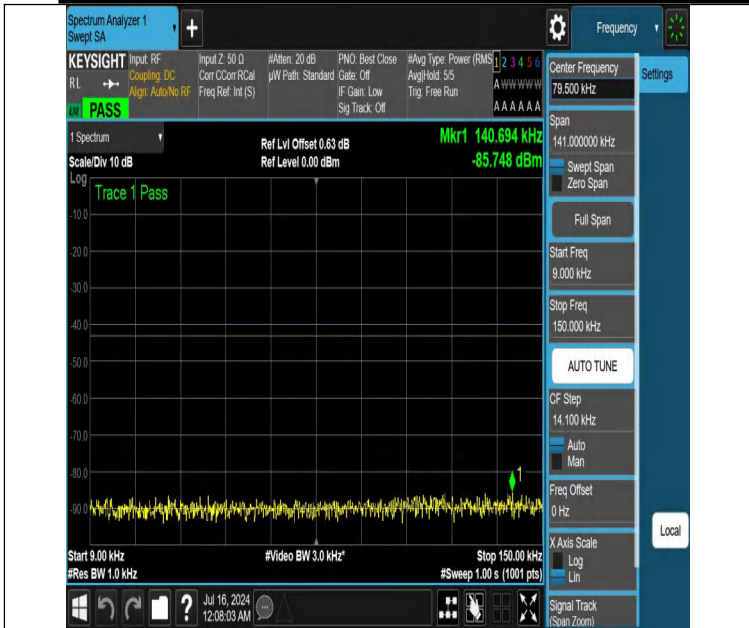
Spectrum Analyzer 1
Swept SA

Frequency

KEYSIGHT Input: RF
RL Coupling: DC
Align: Auto/No RF
PASS

Input Z: 50 Ω
Corr CCorr RCal
Freq Ref: Int (S)

#Atten: 20 dB
μW Path: Standard

PNO: Best Close
Gate: Off
IF Gain: Low
Sig Track: Off

#Avg Type: Power (RMS)
Avg|Hold: 5/5
Trig: Free Run

1 2 3 4 5 6
A WWWWW
A A A A A A

Center Frequency
79.500 kHz

Settings

1 Spectrum
Scale/Div 10 dB
Log

Ref Lvl Offset 0.63 dB
Ref Level 0.00 dBm

Mkr1 140.694 kHz
-85.748 dBm

Trace 1 Pass

-10.0
-20.0
-30.0
-40.0
-50.0
-60.0
-70.0
-80.0
-90.0

1

Span
141.000000 kHz
Swept Span
Zero Span

Full Span

Start Freq
9.000 kHz

Stop Freq
150.000 kHz

AUTO TUNE

CF Step
14.100 kHz
Auto
Man

Freq Offset
0 Hz

Local

X Axis Scale
Log
Lin

Signal Track
(Span Zoom)

Start 9.00 kHz
#Res BW 1.0 kHz

#Video BW 3.0 kHz*

Stop 150.00 kHz
#Sweep 1.00 s (1001 pts)

Jul 16, 2024
12:08:03 AM